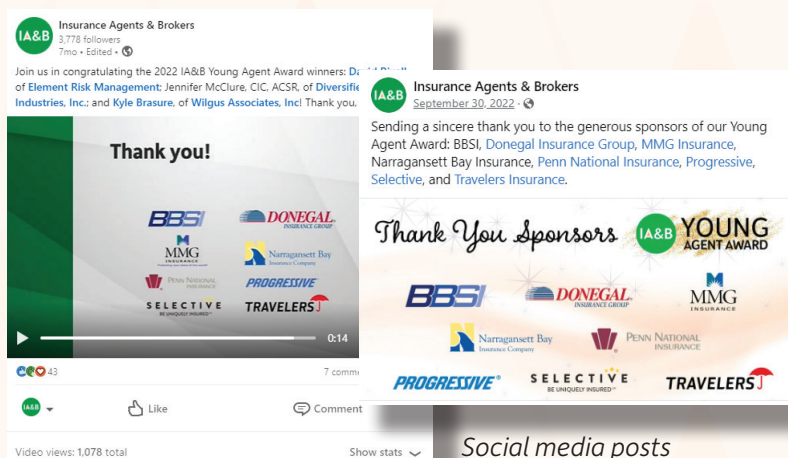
IA&B Insurance Agents & Brokers
3,778 followers
7mo • Edited •

Join us in congratulating the 2022 IA&B Young Agent Award winners: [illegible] of Element Risk Management; Jennifer McClure, CIC, ACSR, of Diversifie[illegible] Industries, Inc.; and Kyle Brasure, of Wilgus Associates, Inc! Thank you, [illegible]

Thank you!

BBSI
DONEGAL INSURANCE GROUP
MMG INSURANCE
Narragansett Bay Insurance Company
PENN NATIONAL INSURANCE
PROGRESSIVE
SELECTIVE BE UNIQUELY INSURED
TRAVELERS

0:14

43
7 comm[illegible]

IA&B
Like
Comment

Video views: 1,078 total
Show stats

IA&B Insurance Agents & Brokers
September 30, 2022 •

Sending a sincere thank you to the generous sponsors of our Young Agent Award: BBSI, Donegal Insurance Group, MMG Insurance, Narragansett Bay Insurance, Penn National Insurance, Progressive, Selective, and Travelers Insurance.

Thank You Sponsors
IA&B YOUNG AGENT AWARD

BBSI
DONEGAL INSURANCE GROUP
MMG INSURANCE
Narragansett Bay Insurance Company
PENN NATIONAL INSURANCE
PROGRESSIVE
SELECTIVE BE UNIQUELY INSURED
TRAVELERS

Social media posts